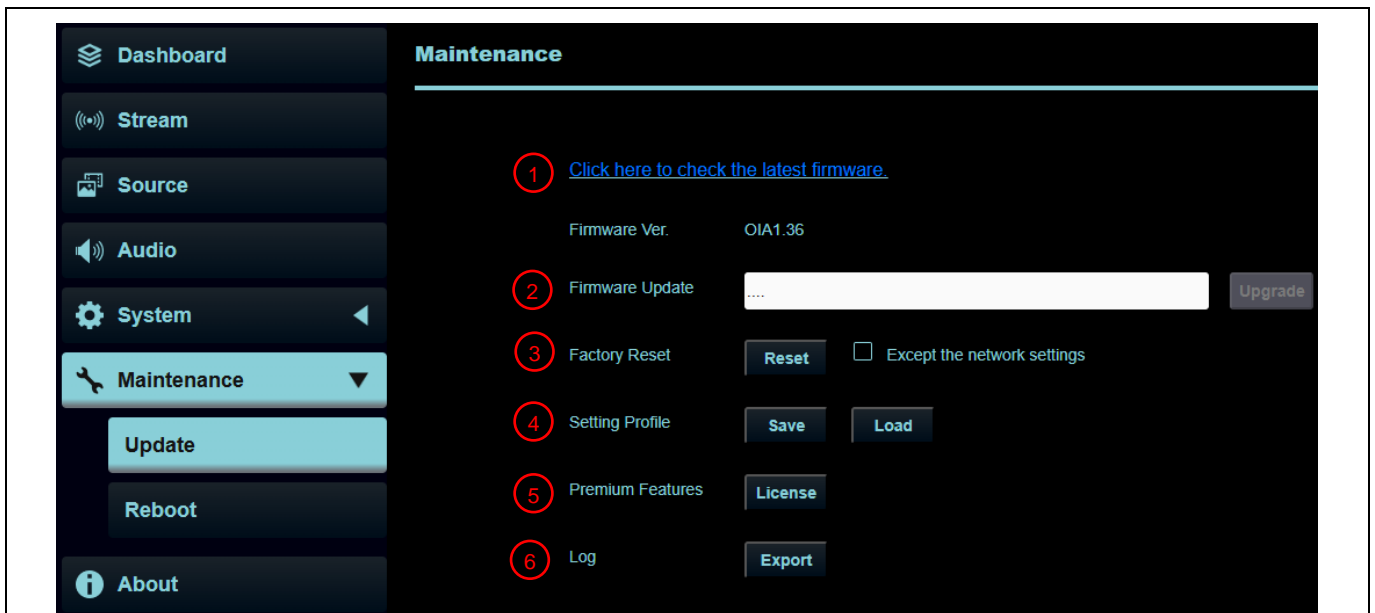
Dashboard
Stream
Source
Audio
System
Maintenance
Update
Reboot
About

Maintenance

1 Click here to check the latest firmware.

Firmware Ver. OIA1.36

2 Firmware Update .... Upgrade

3 Factory Reset Reset Except the network settings

4 Setting Profile Save Load

5 Premium Features License

6 Log Export